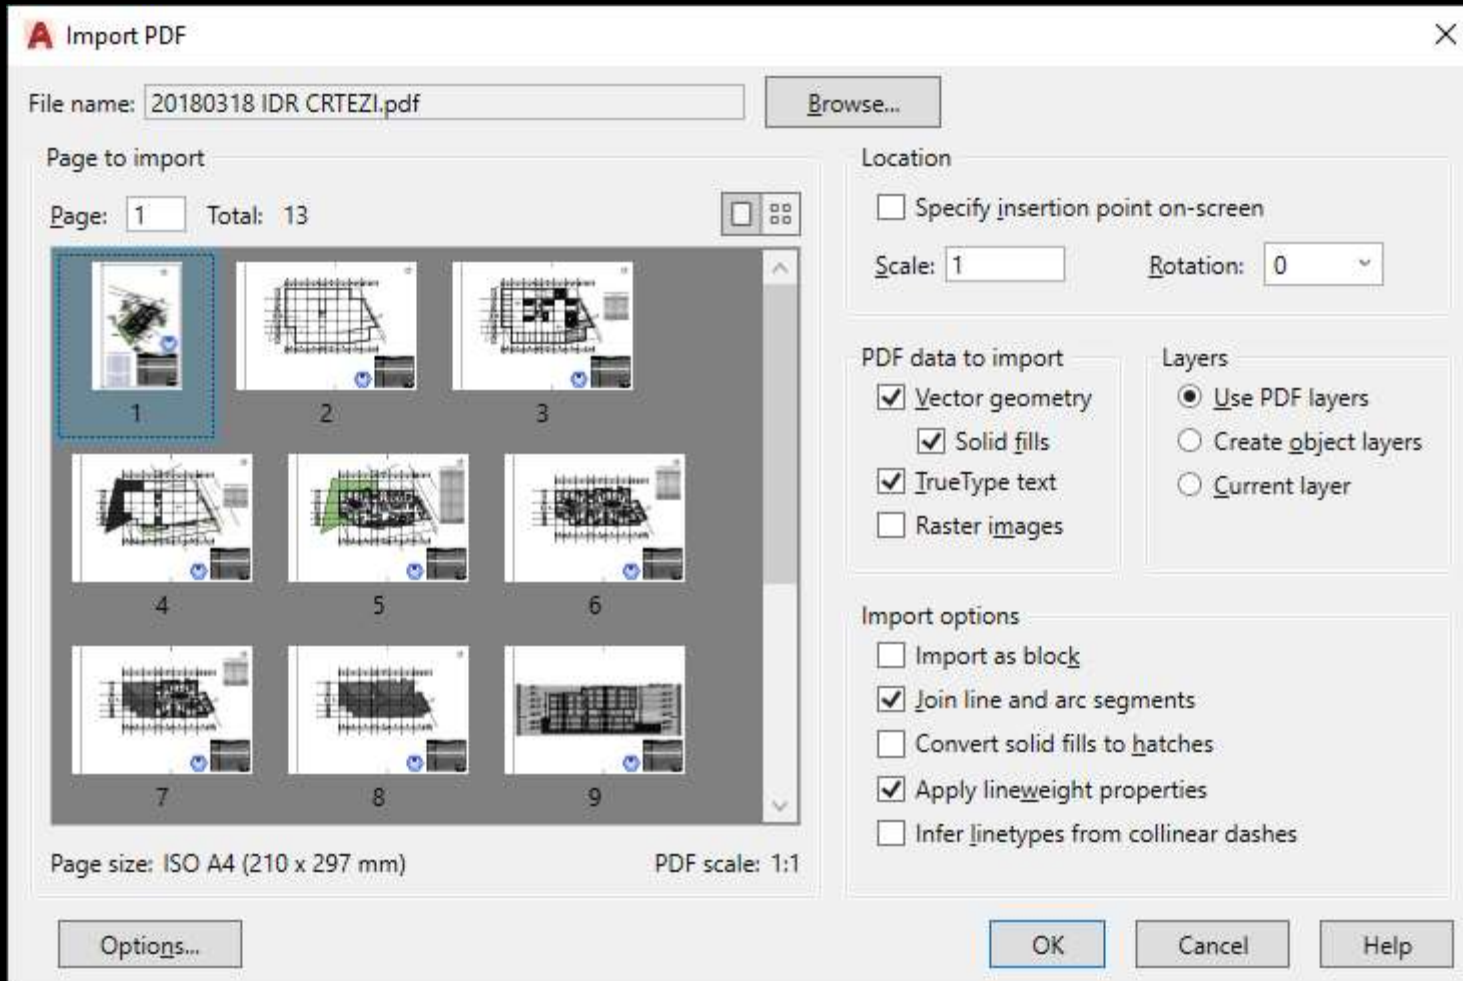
Import PDF

File name: 20180318 IDR CRTEZI.pdf

Browse...

Page to import

Page: 1 Total: 13

1
2
3
4
5
6
7
8
9

Page size: ISO A4 (210 x 297 mm)

PDF scale: 1:1

Location

Specify insertion point on-screen

Scale: 1

Rotation: 0

PDF data to import

Vector geometry

Solid fills

TrueType text

Raster images

Layers

Use PDF layers

Create object layers

Current layer

Import options

Import as block

Join line and arc segments

Convert solid fills to hatches

Apply lineweight properties

Infer linetypes from collinear dashes

Options...

OK

Cancel

Help